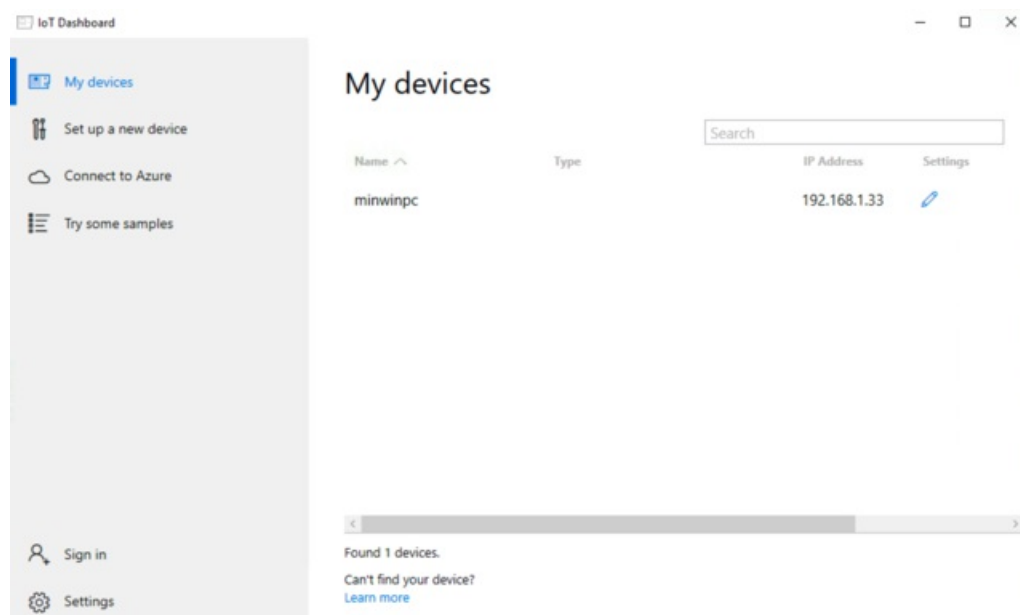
IoT Dashboard

My devices
Set up a new device
Connect to Azure
Try some samples

Sign in
Settings

My devices

Search

| Name | Type | IP Address | Settings |
|---|---|---|---|
| minwinpc | | 192.168.1.33 | |

Found 1 devices.

Can't find your device?
Learn more